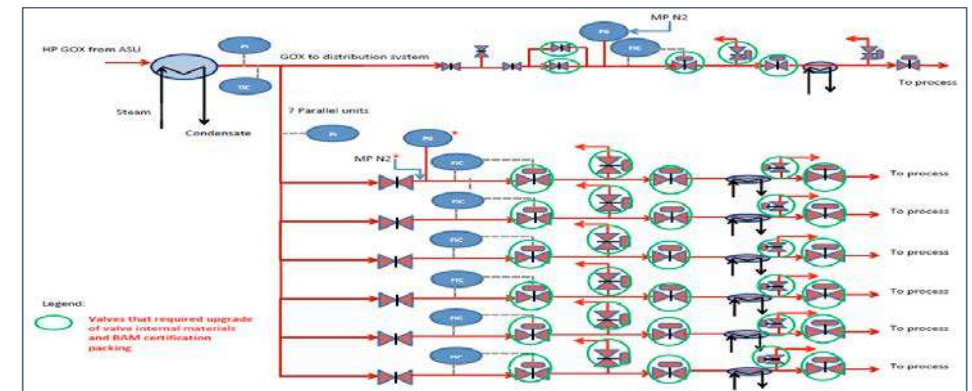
HP GOX from ASU

PI

TIC

GOX to distribution system

MP N2

PG

FIC

To process

Steam

Condensate

7 Parallel units

PI

PG

MP N2

FIC

FIC

FIC

FIC

FIC

FIC

To process

To process

To process

To process

To process

To process

Legend:

Valves that required upgrade of valve internal materials and BAM certification packing